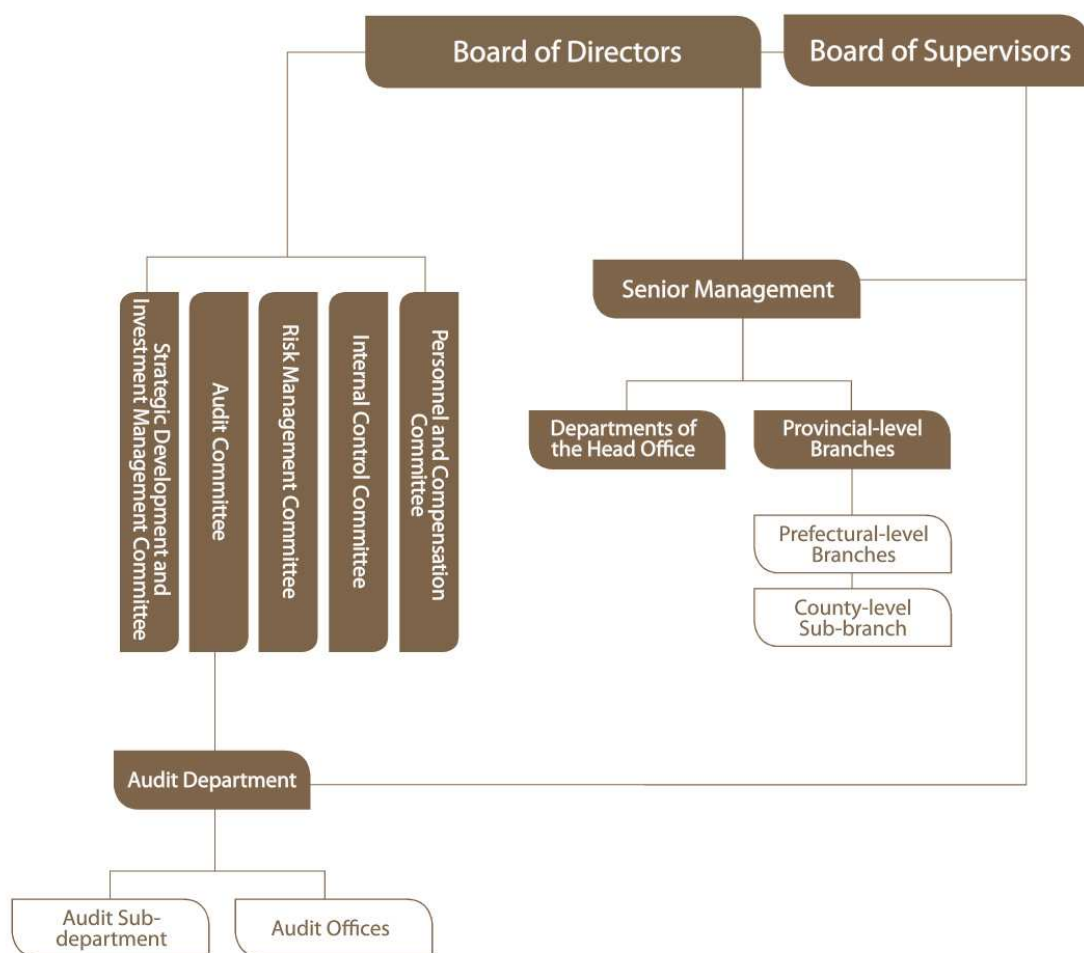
Board of Directors

Board of Supervisors

Strategic Development and Investment Management Committee

Audit Committee

Risk Management Committee

Internal Control Committee

Personnel and Compensation Committee

Senior Management

Departments of the Head Office

Provincial-level Branches

Prefectural-level Branches

County-level Sub-branch

Audit Department

Audit Sub-department

Audit Offices